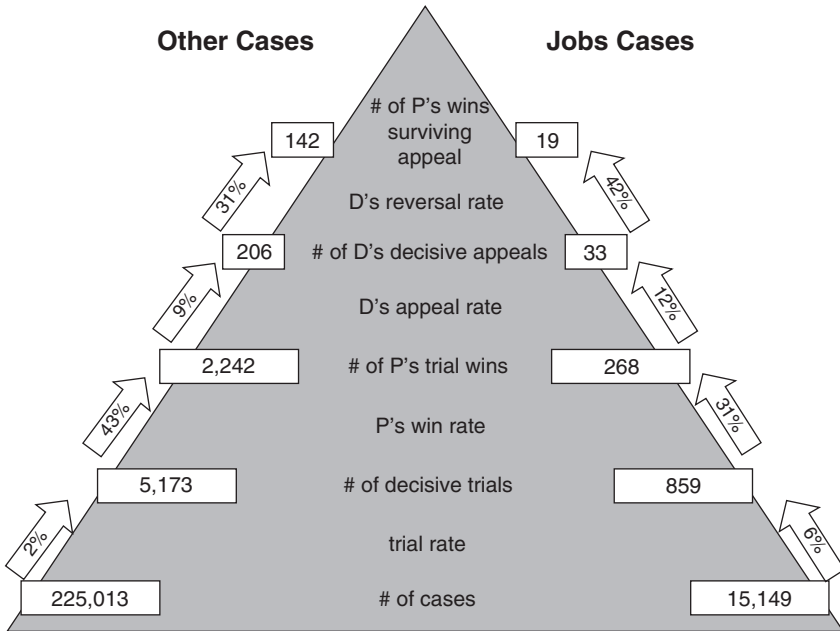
Other Cases

Jobs Cases

# of P's wins surviving appeal

142

19

31%

42%

D's reversal rate

206

# of D's decisive appeals

33

9%

12%

D's appeal rate

2,242

# of P's trial wins

268

43%

31%

P's win rate

5,173

# of decisive trials

859

2%

6%

trial rate

225,013

# of cases

15,149